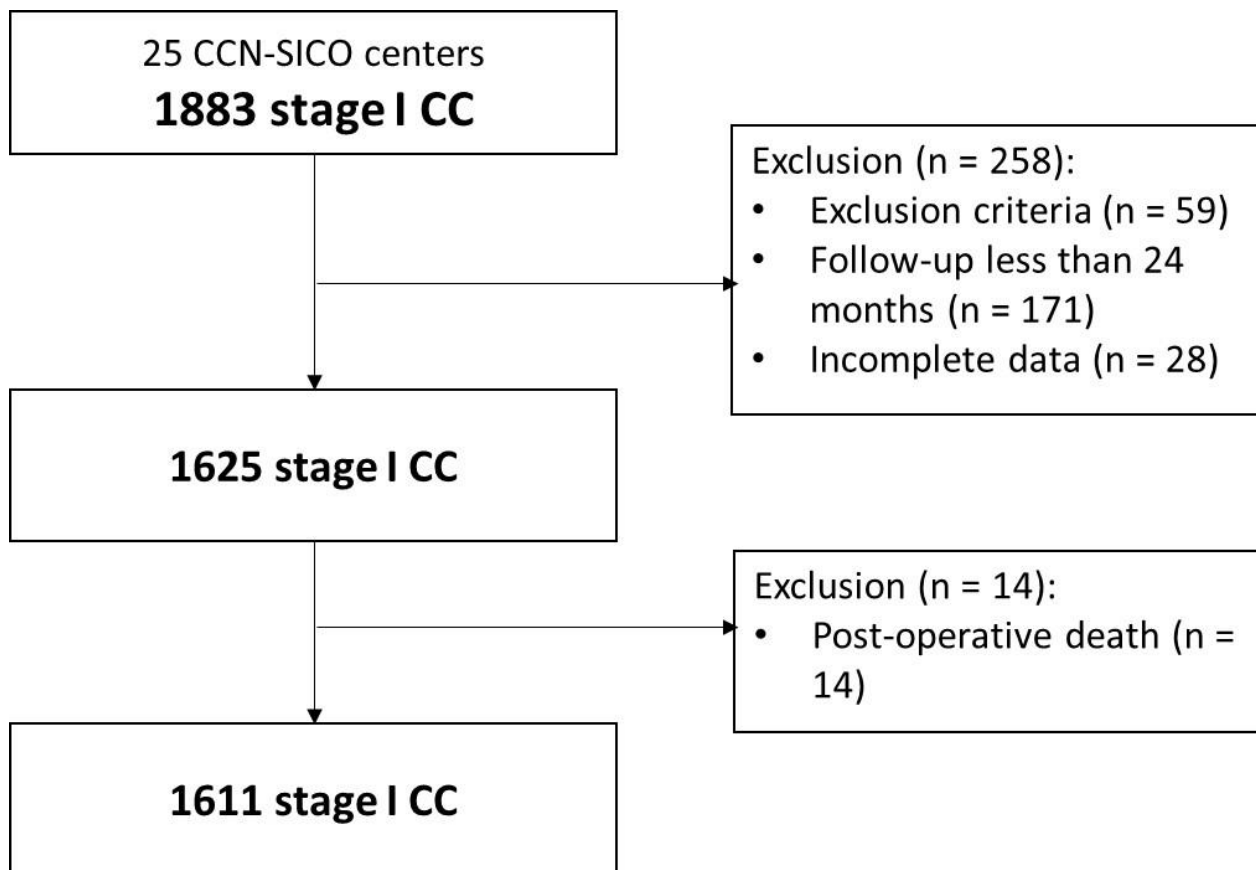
25 CCN-SICO centers
**1883 stage I CC**

Exclusion (n = 258):
- Exclusion criteria (n = 59)
- Follow-up less than 24 months (n = 171)
- Incomplete data (n = 28)

**1625 stage I CC**

Exclusion (n = 14):
- Post-operative death (n = 14)

**1611 stage I CC**